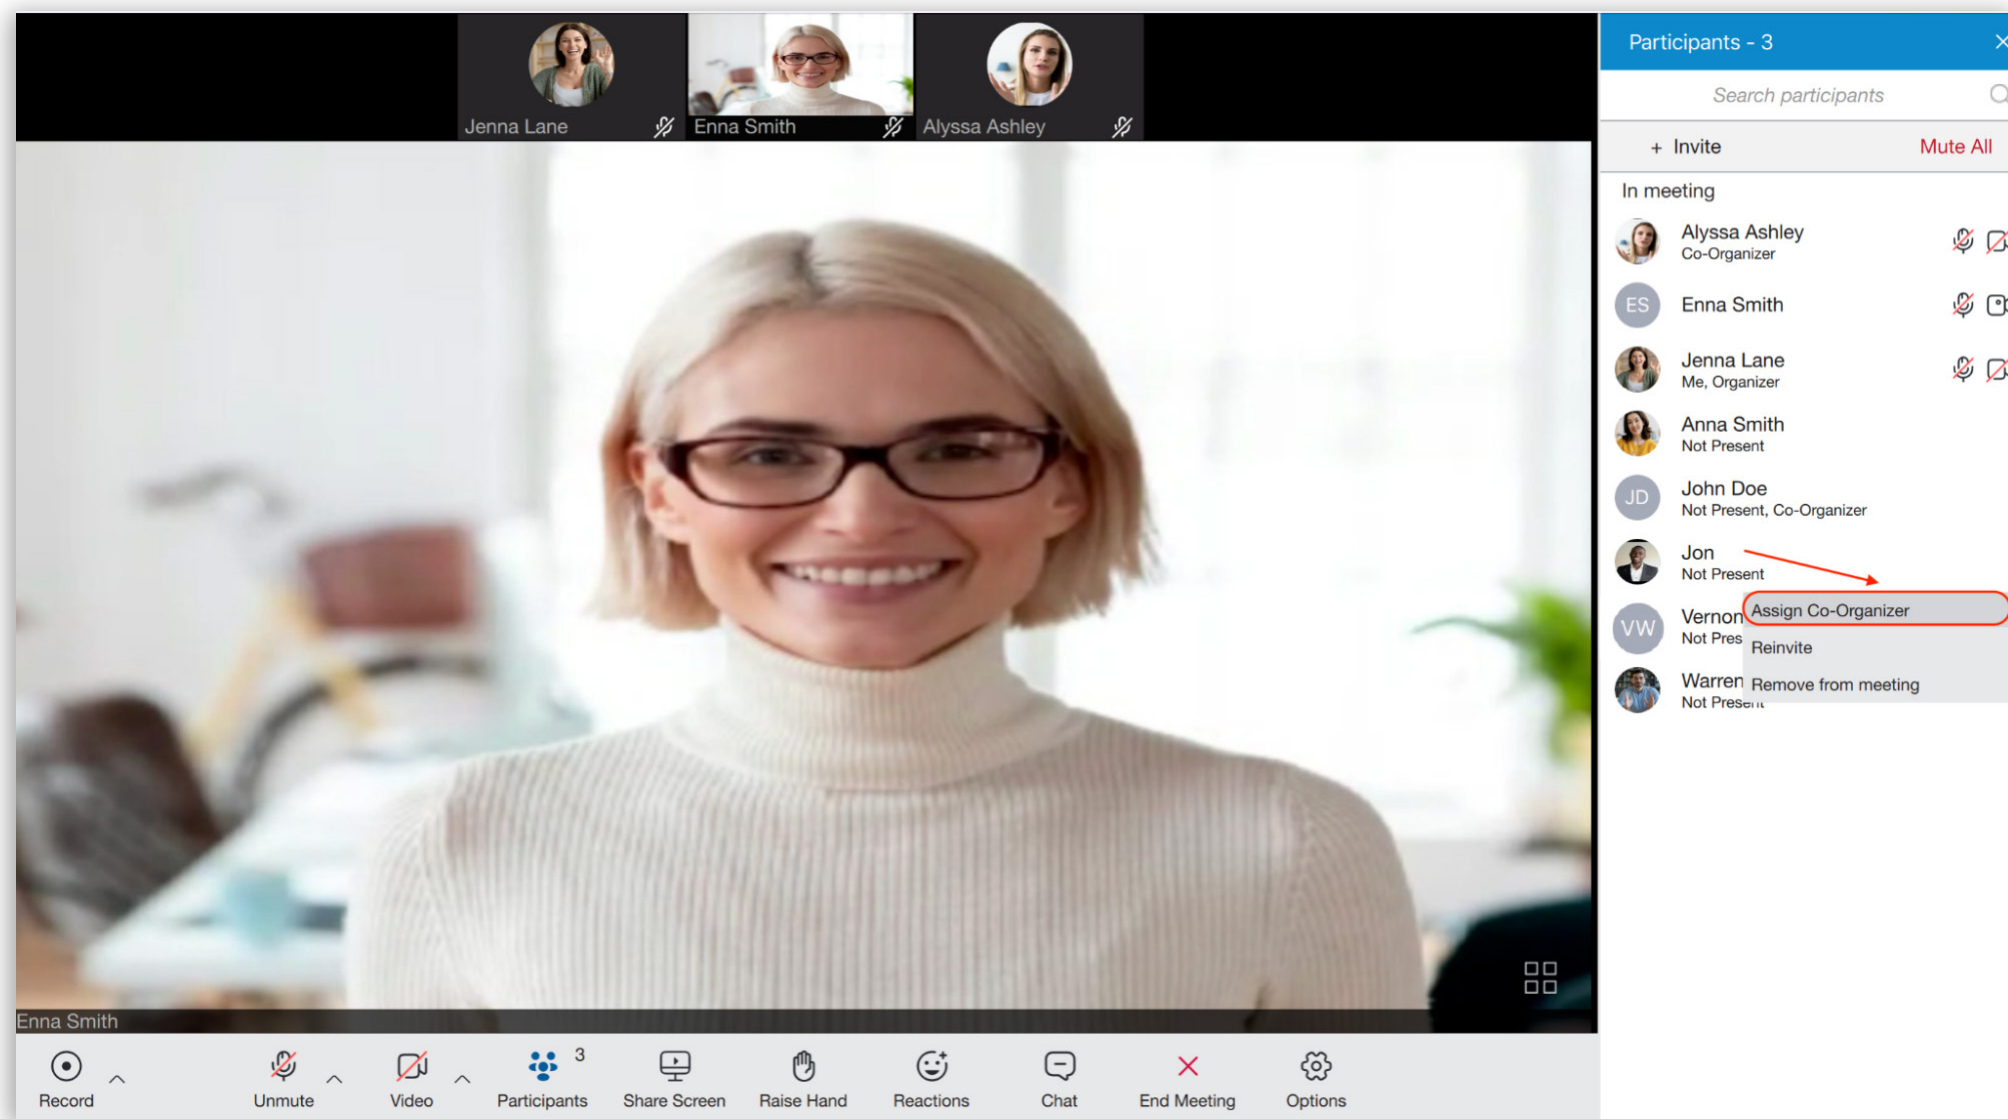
Jenna Lane
Enna Smith
Alyssa Ashley

Participants - 3

Search participants

+ Invite
Mute All

In meeting

Alyssa Ashley
Co-Organizer

ES
Enna Smith

Jenna Lane
Me, Organizer

Anna Smith
Not Present

JD
John Doe
Not Present, Co-Organizer

Jon
Not Present

VW
Vernon
Not Pres

Warren
Not Present

Assign Co-Organizer
Reinvite
Remove from meeting

Enna Smith

Record
Unmute
Video
Participants 3
Share Screen
Raise Hand
Reactions
Chat
End Meeting
Options